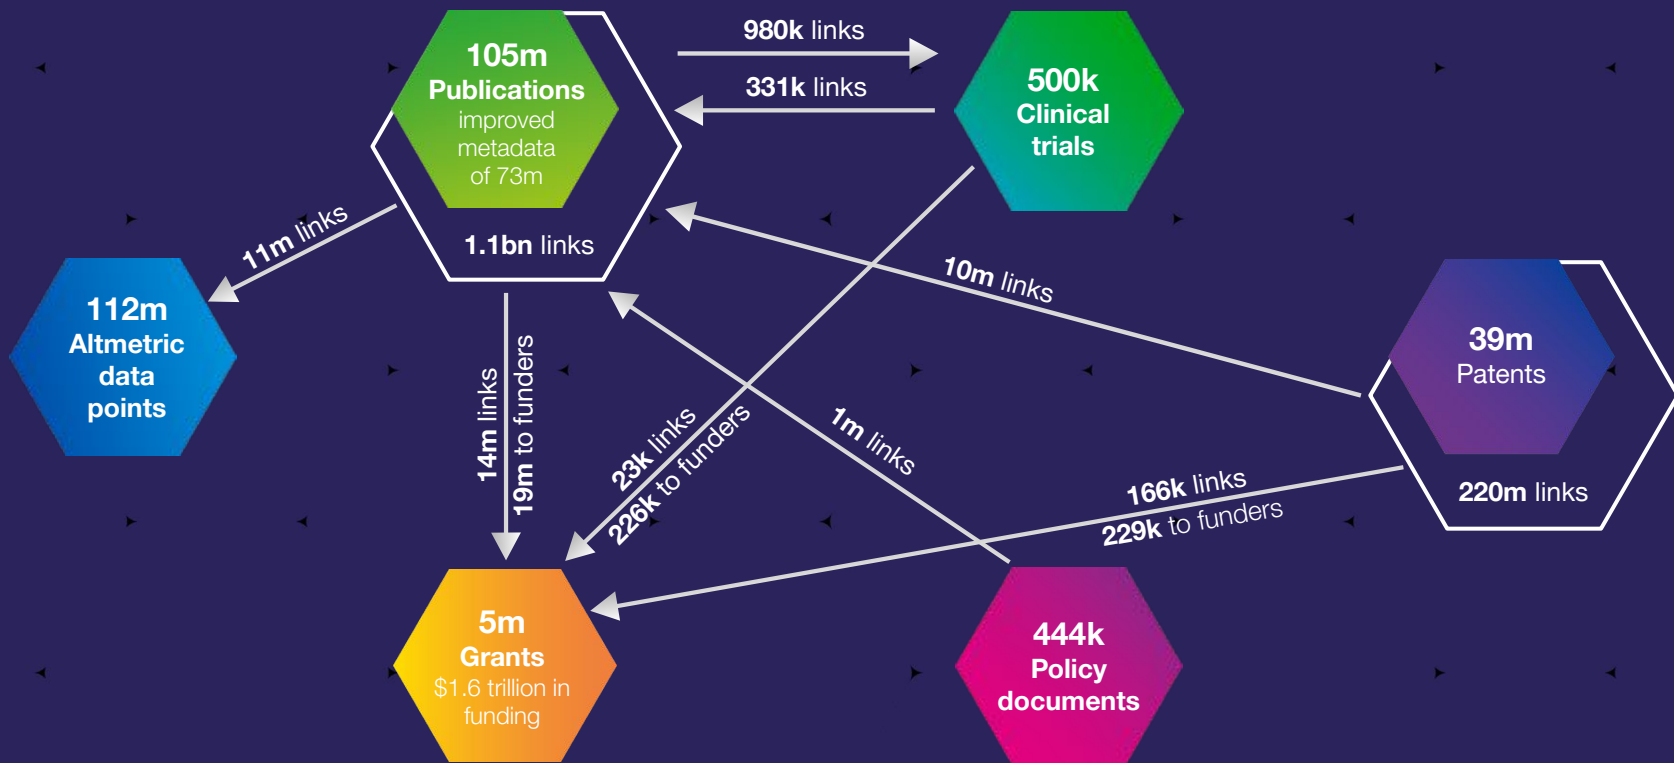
105m
Publications
improved metadata of 73m

1.1bn links

980k links

331k links

500k
Clinical trials

11m links

112m
Altmetric data points

10m links

39m
Patents

220m links

14m links
19m to funders

23k links
226k to funders

1m links

166k links
229k to funders

5m
Grants
$1.6 trillion in funding

444k
Policy documents